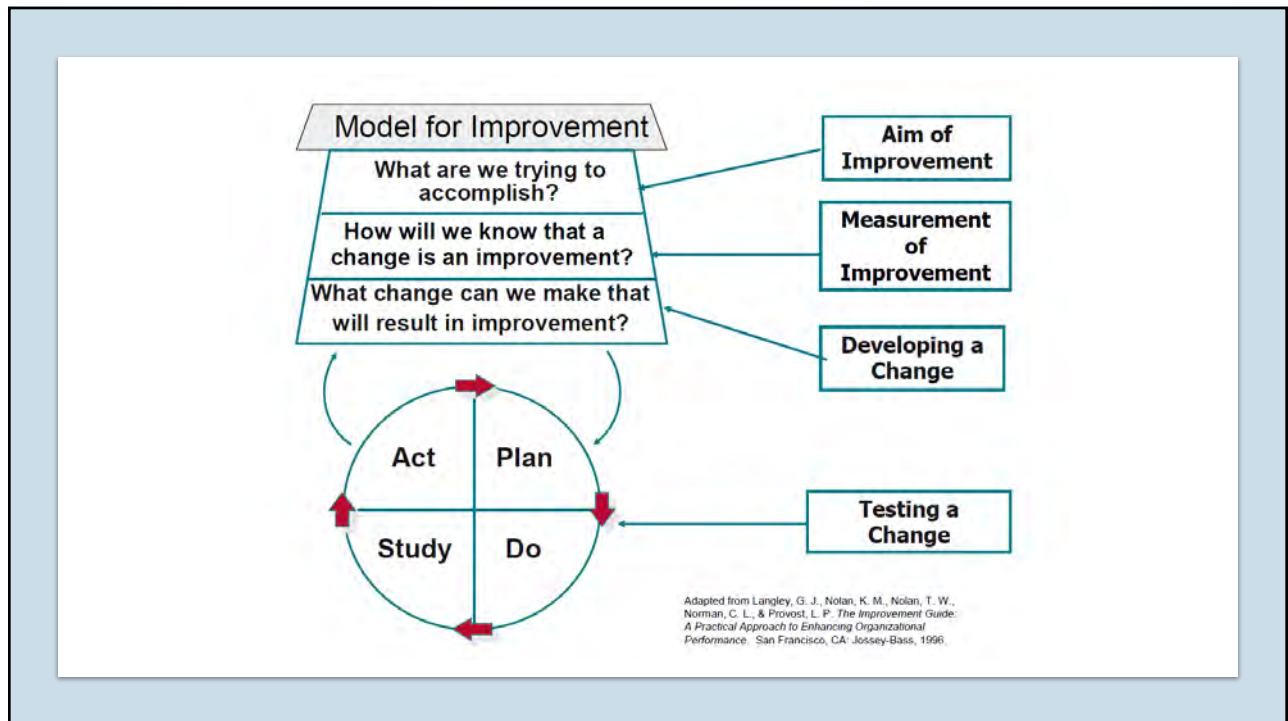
Model for Improvement

What are we trying to accomplish?

How will we know that a change is an improvement?

What change can we make that will result in improvement?

Aim of Improvement

Measurement of Improvement

Developing a Change

Act

Plan

Study

Do

Testing a Change

Adapted from Langley, G. J., Nolan, K. M., Nolan, T. W., Norman, C. L., & Provost, L. P. The Improvement Guide: A Practical Approach to Enhancing Organizational Performance. San Francisco, CA: Jossey-Bass, 1996.